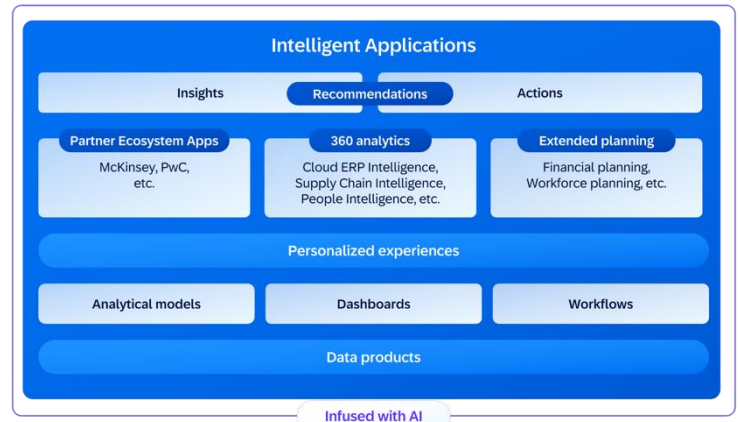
Intelligent Applications

Insights

Recommendations

Actions

Partner Ecosystem Apps

McKinsey, PwC, etc.

360 analytics

Cloud ERP Intelligence, Supply Chain Intelligence, People Intelligence, etc.

Extended planning

Financial planning, Workforce planning, etc.

Personalized experiences

Analytical models

Dashboards

Workflows

Data products

Infused with AI